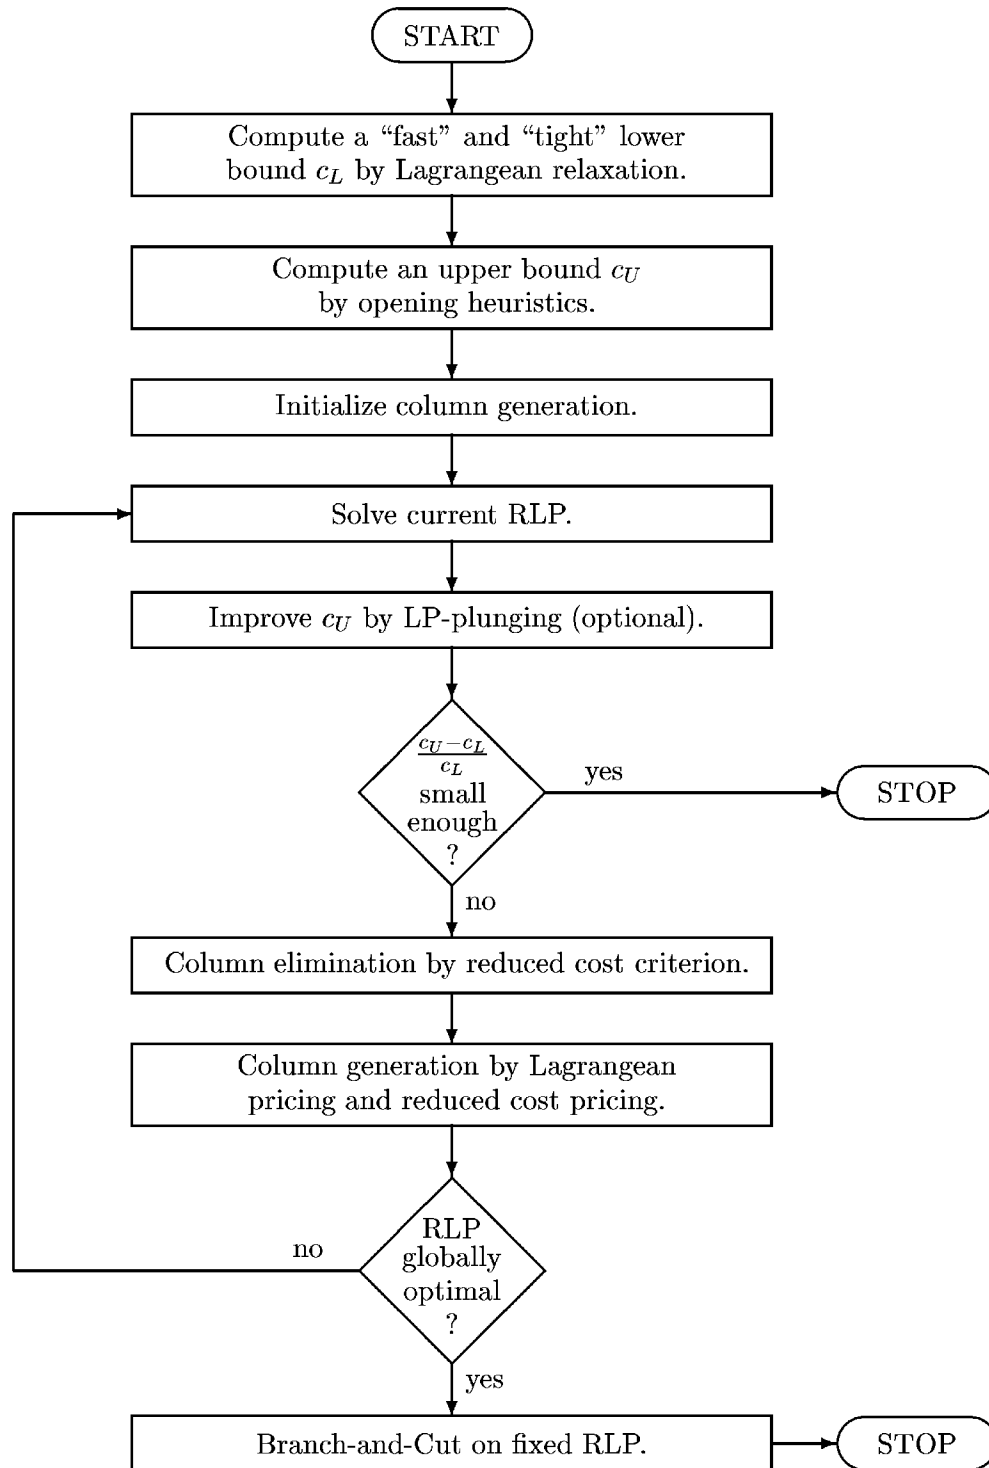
START

Compute a “fast” and “tight” lower bound $c_L$ by Lagrangean relaxation.

Compute an upper bound $c_U$ by opening heuristics.

Initialize column generation.

Solve current RLP.

Improve $c_U$ by LP-plunging (optional).

$\frac{c_U - c_L}{c_L}$ small enough ?

yes

STOP

no

Column elimination by reduced cost criterion.

Column generation by Lagrangean pricing and reduced cost pricing.

RLP globally optimal ?

no

yes

Branch-and-Cut on fixed RLP.

STOP